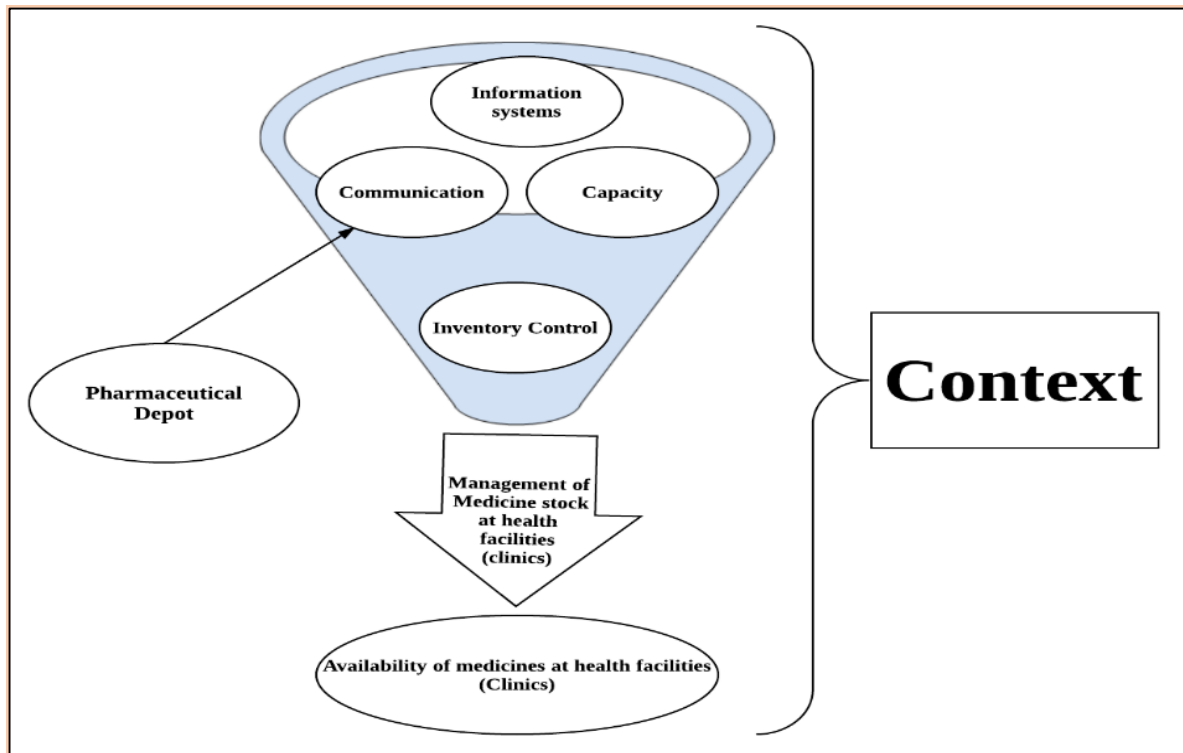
Information systems

Communication

Capacity

Inventory Control

Pharmaceutical Depot

Management of Medicine stock at health facilities (clinics)

Availability of medicines at health facilities (Clinics)

Context